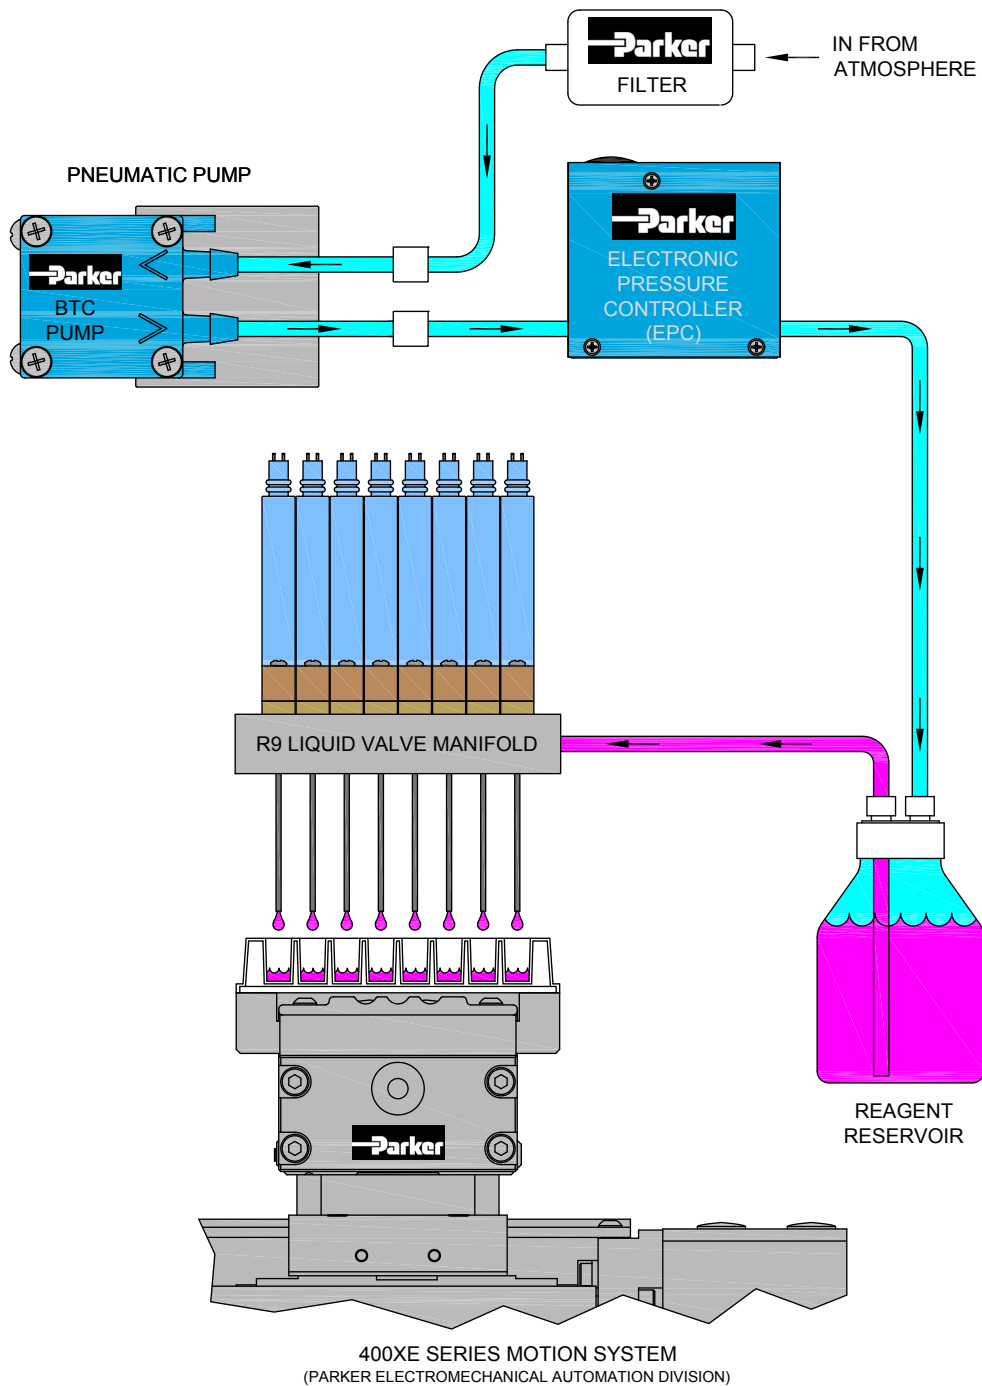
Parker
FILTER

IN FROM
ATMOSPHERE

PNEUMATIC PUMP

Parker
BTC
PUMP

Parker
ELECTRONIC
PRESSURE
CONTROLLER
(EPC)

R9 LIQUID VALVE MANIFOLD

Parker

REAGENT
RESERVOIR

400XE SERIES MOTION SYSTEM
(PARKER ELECTROMECHANICAL AUTOMATION DIVISION)